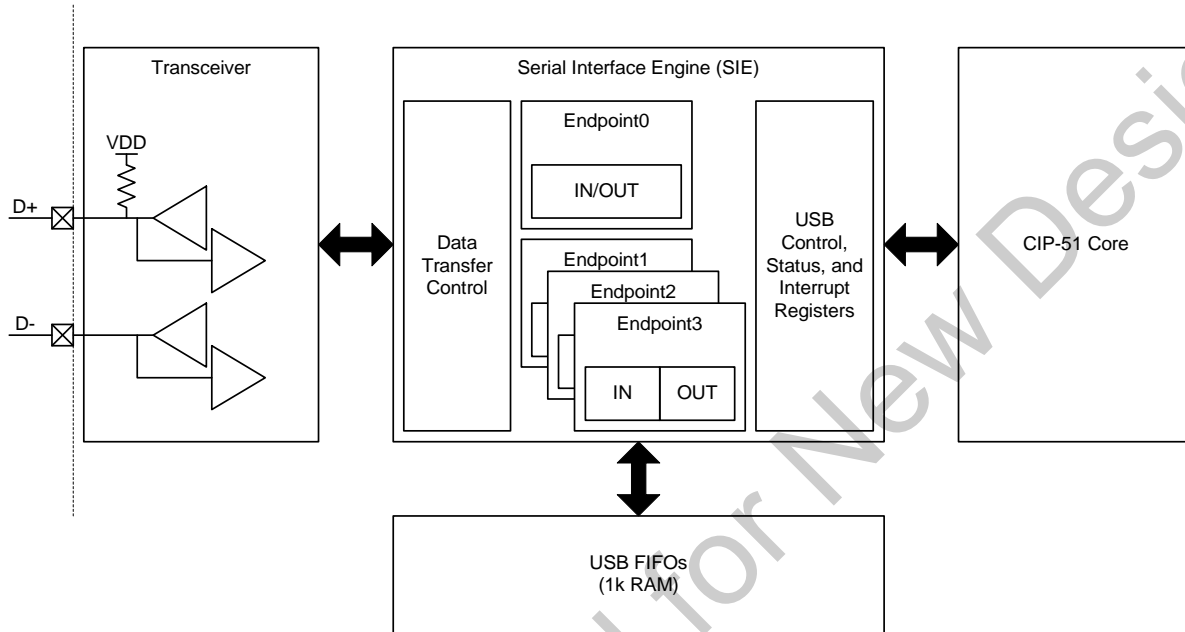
Transceiver

VDD

D+

D-

Serial Interface Engine (SIE)

Data Transfer Control

Endpoint0

IN/OUT

Endpoint1

Endpoint2

Endpoint3

IN

OUT

USB Control, Status, and Interrupt Registers

CIP-51 Core

USB FIFOs (1k RAM)

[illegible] for New Desi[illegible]